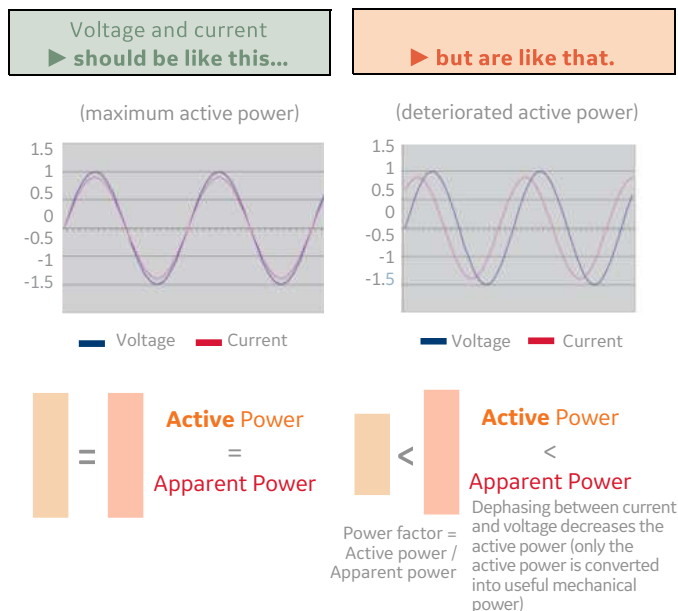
Voltage and current
▶ should be like this...

▶ but are like that.

(maximum active power)

1.5
1
0.5
0
-0.5
-1
-1.5

Voltage Current

(deteriorated active power)

1.5
1
0.5
0
-0.5
-1
-1.5

Voltage Current

=

Active Power
=
Apparent Power

<

Active Power
<
Apparent Power

Power factor = Active power / Apparent power

Dephasing between current and voltage decreases the active power (only the active power is converted into useful mechanical power)